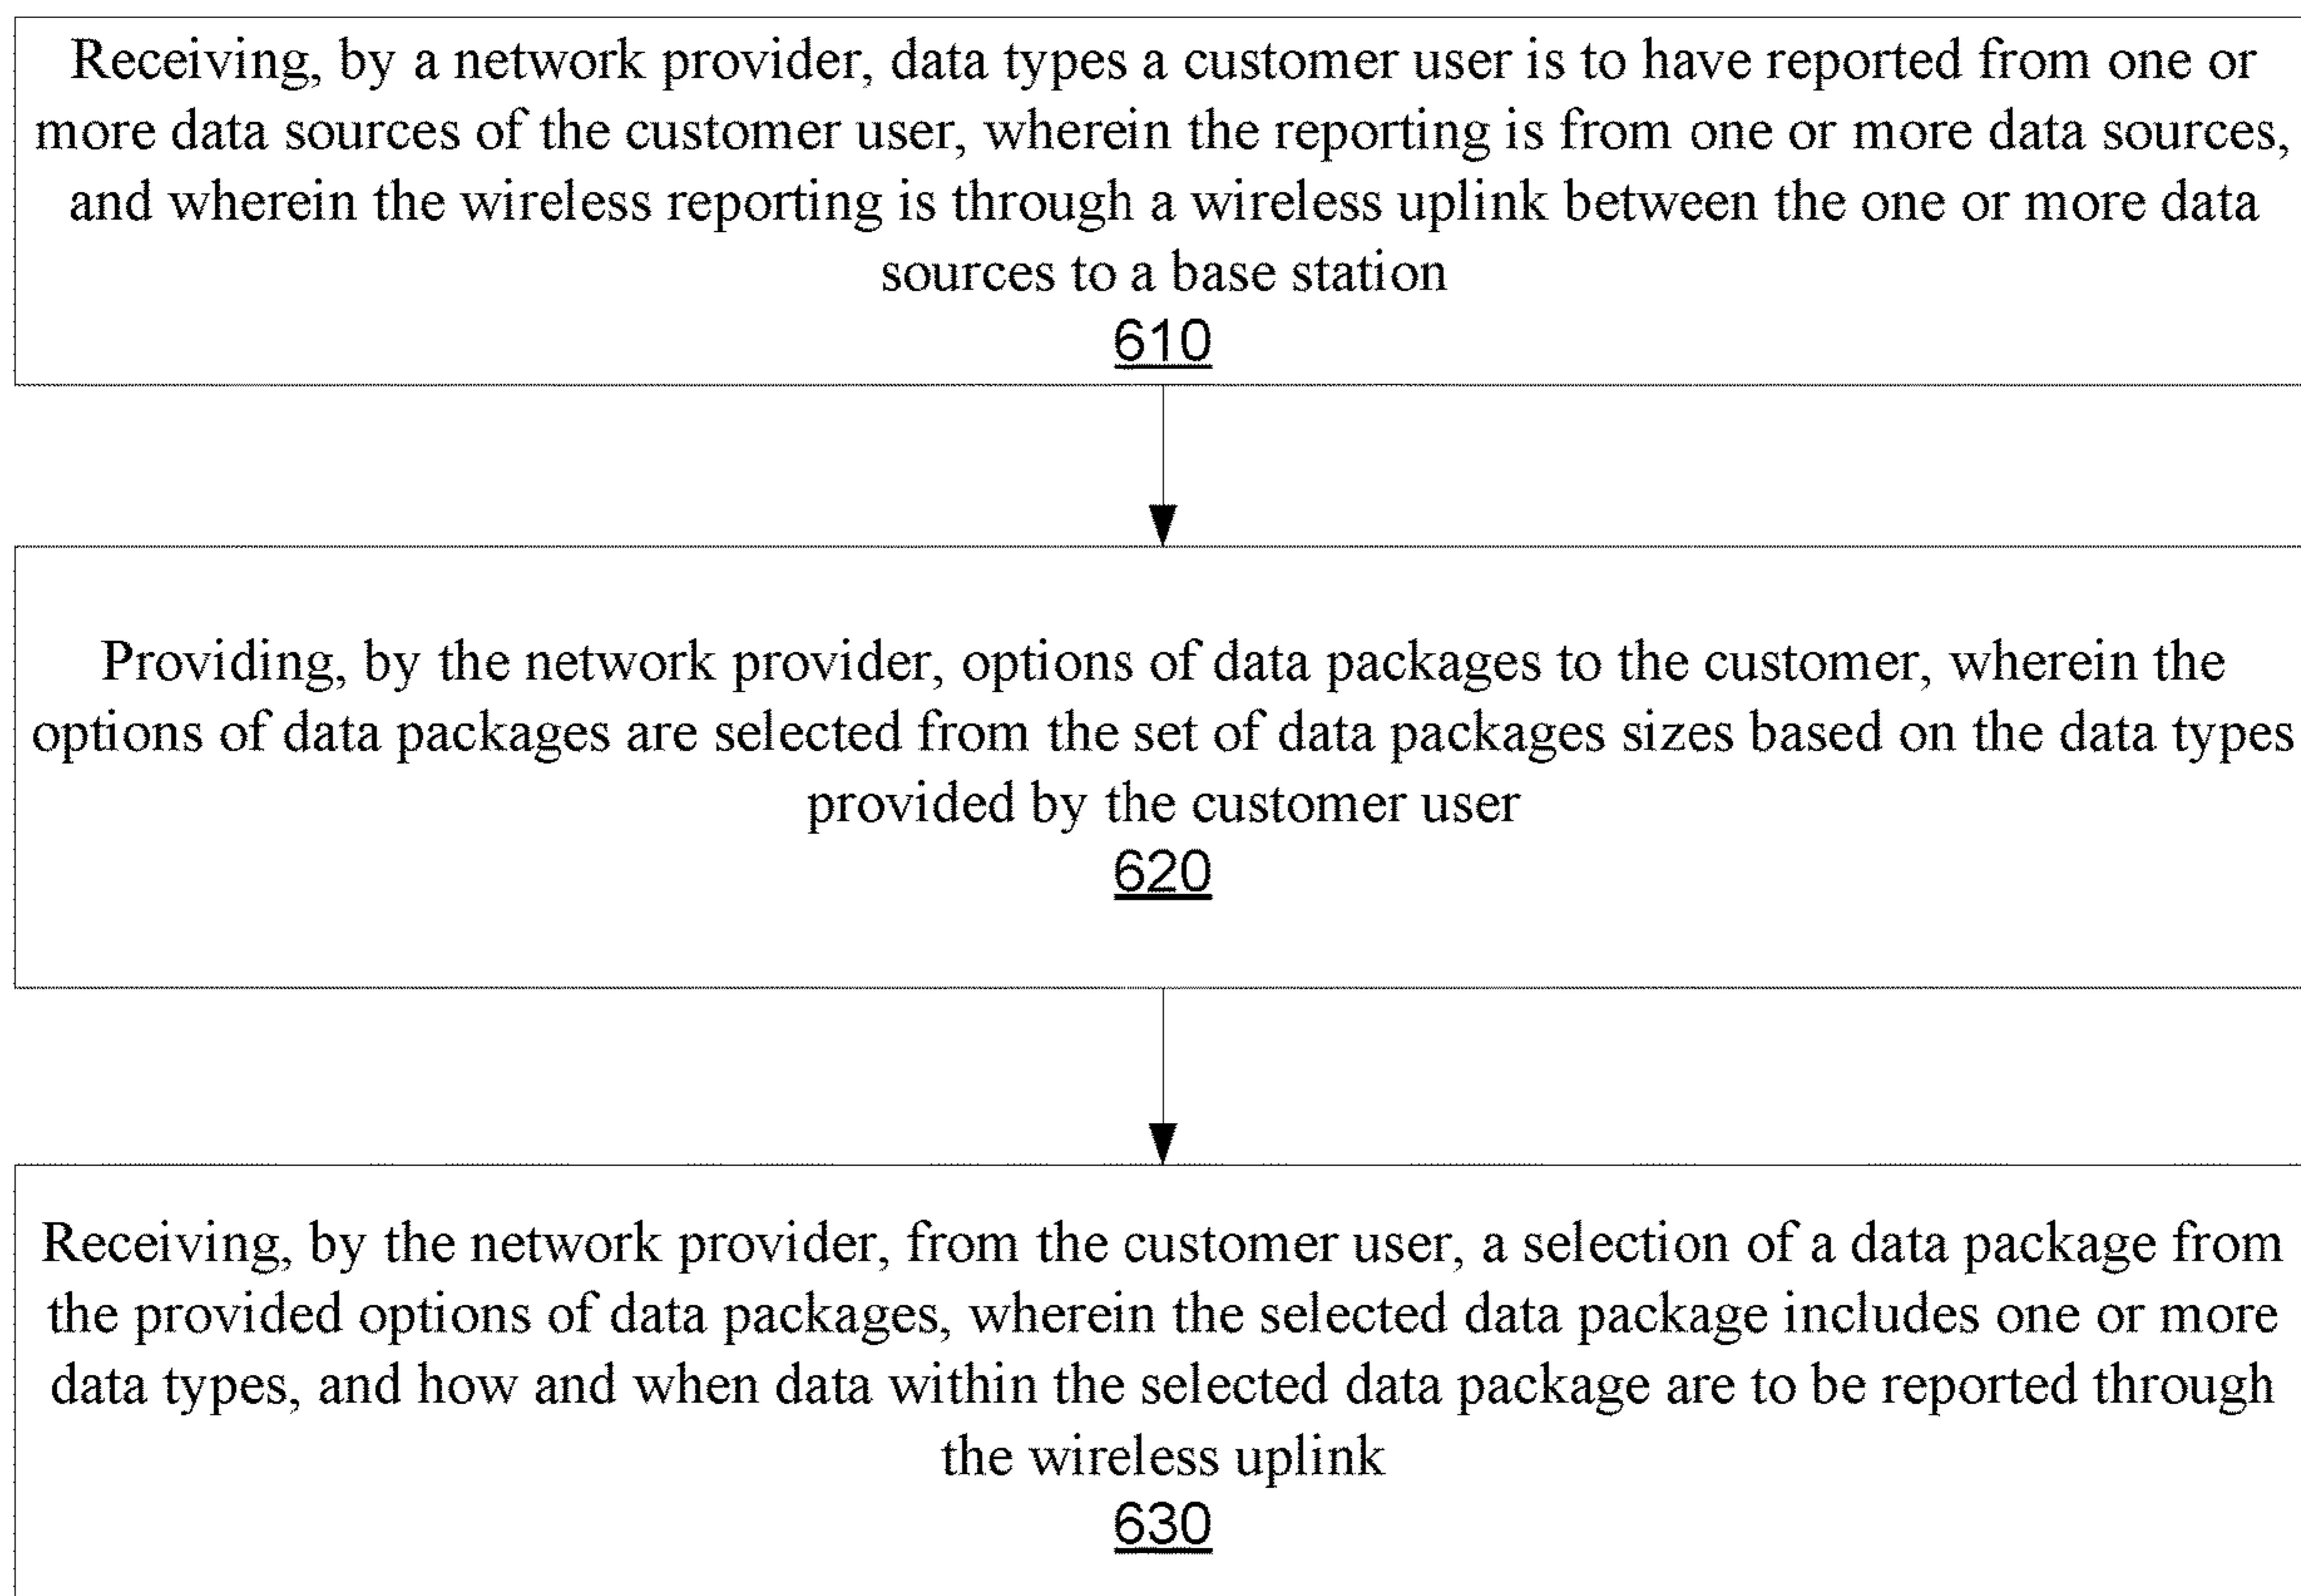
Receiving, by a network provider, data types a customer user is to have reported from one or more data sources of the customer user, wherein the reporting is from one or more data sources, and wherein the wireless reporting is through a wireless uplink between the one or more data sources to a base station
610

Providing, by the network provider, options of data packages to the customer, wherein the options of data packages are selected from the set of data packages sizes based on the data types provided by the customer user
620

Receiving, by the network provider, from the customer user, a selection of a data package from the provided options of data packages, wherein the selected data package includes one or more data types, and how and when data within the selected data package are to be reported through the wireless uplink
630